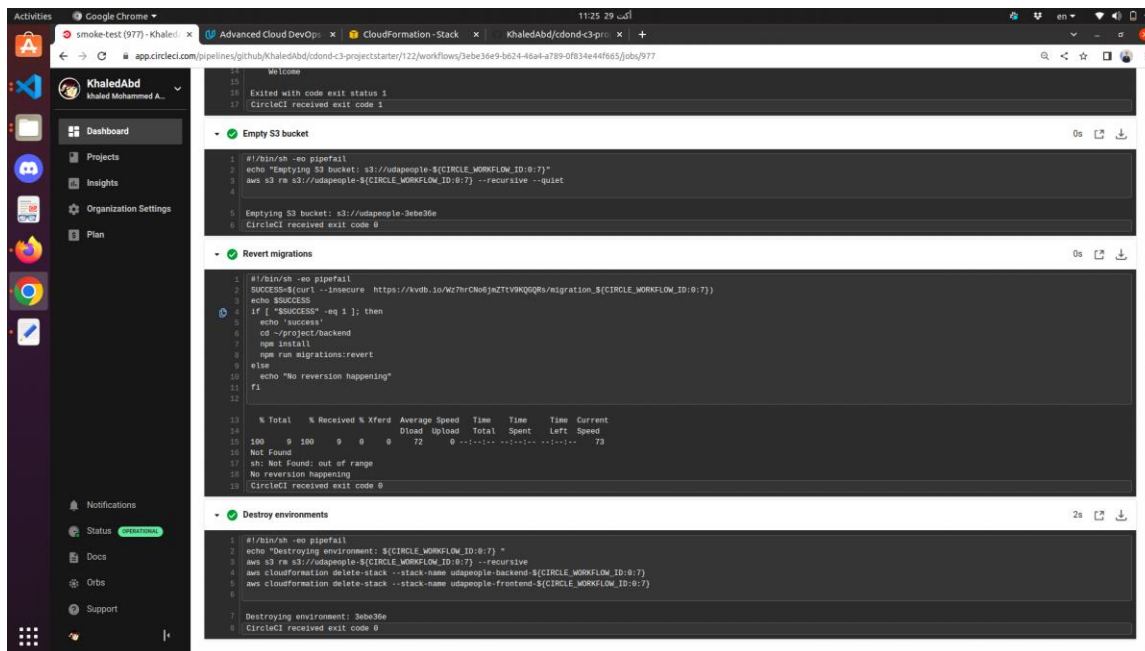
Activities Google Chrome ▾ 11:25 29 أكت en ▾

smoke-test (977) - Khaled × Advanced Cloud DevOps × CloudFormation - Stack × KhaledAbd/cdond-c3-pro × +

app.circleci.com/pipelines/github/KhaledAbd/cdond-c3-projectstarter/122/workflows/3ebe36e9-b624-46a4-a789-0f834e44f665/jobs/977

KhaledAbd
khaled Mohammed A...

Dashboard
Projects
Insights
Organization Settings
Plan

Notifications
Status OPERATIONAL
Docs
Orbs
Support

14 Welcome
15
16 Exited with code exit status 1
17 CircleCI received exit code 1

Empty S3 bucket 0s

1 #!/bin/sh -eo pipefail
2 echo "Emptying S3 bucket: s3://udapeople-${CIRCLE_WORKFLOW_ID:0:7}"
3 aws s3 rm s3://udapeople-${CIRCLE_WORKFLOW_ID:0:7} --recursive --quiet
4
5 Emptying S3 bucket: s3://udapeople-3ebe36e
6 CircleCI received exit code 0

Revert migrations 0s

1 #!/bin/sh -eo pipefail
2 SUCCESS=$(curl --insecure https://kvdb.io/Wz7hrCNo6jmZTtV9KQGQRs/migration_${CIRCLE_WORKFLOW_ID:0:7})
3 echo $SUCCESS
4 if [ "$SUCCESS" -eq 1 ]; then
5 echo 'success'
6 cd ~/project/backend
7 npm install
8 npm run migrations:revert
9 else
10 echo "No reversion happening"
11 fi
12
13 % Total % Received % Xferd Average Speed Time Time Time Current
14 Dload Upload Total Spent Left Speed
15 100 9 100 9 0 0 72 0 --:--:-- --:--:-- --:--:-- 73
16 Not Found
17 sh: Not Found: out of range
18 No reversion happening
19 CircleCI received exit code 0

Destroy environments 2s

1 #!/bin/sh -eo pipefail
2 echo "Destroying environment: ${CIRCLE_WORKFLOW_ID:0:7} "
3 aws s3 rm s3://udapeople-${CIRCLE_WORKFLOW_ID:0:7} --recursive
4 aws cloudformation delete-stack --stack-name udapeople-backend-${CIRCLE_WORKFLOW_ID:0:7}
5 aws cloudformation delete-stack --stack-name udapeople-frontend-${CIRCLE_WORKFLOW_ID:0:7}
6
7 Destroying environment: 3ebe36e
8 CircleCI received exit code 0